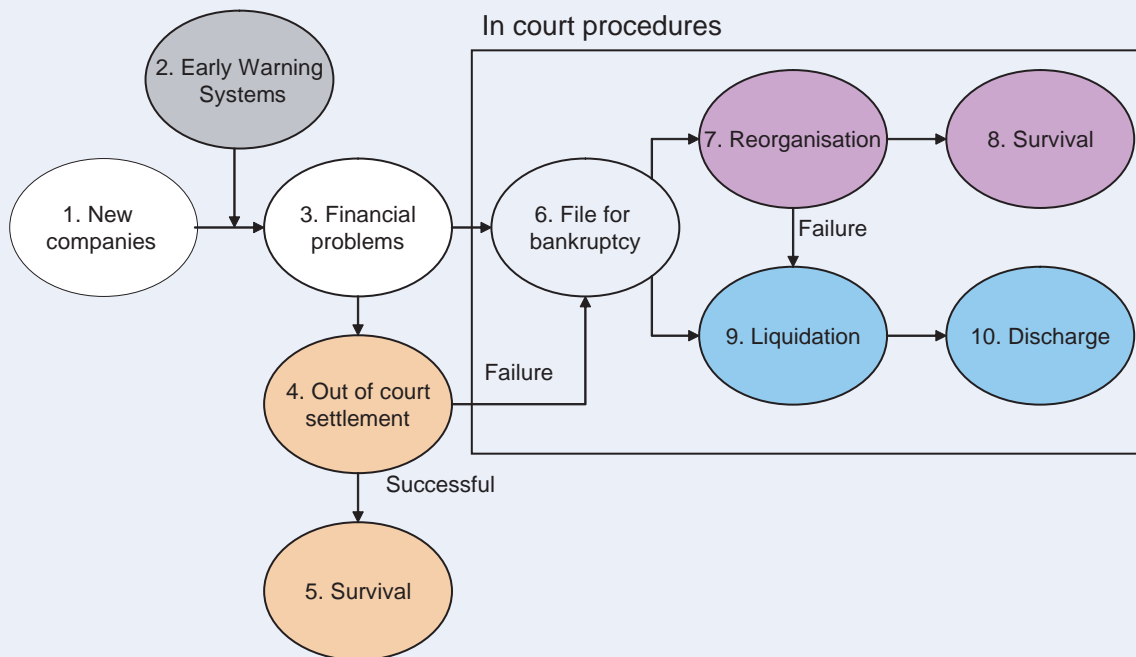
In court procedures

2. Early Warning Systems

1. New companies

3. Financial problems

6. File for bankruptcy

7. Reorganisation

8. Survival

Failure

9. Liquidation

10. Discharge

Failure

4. Out of court settlement

Successful

5. Survival